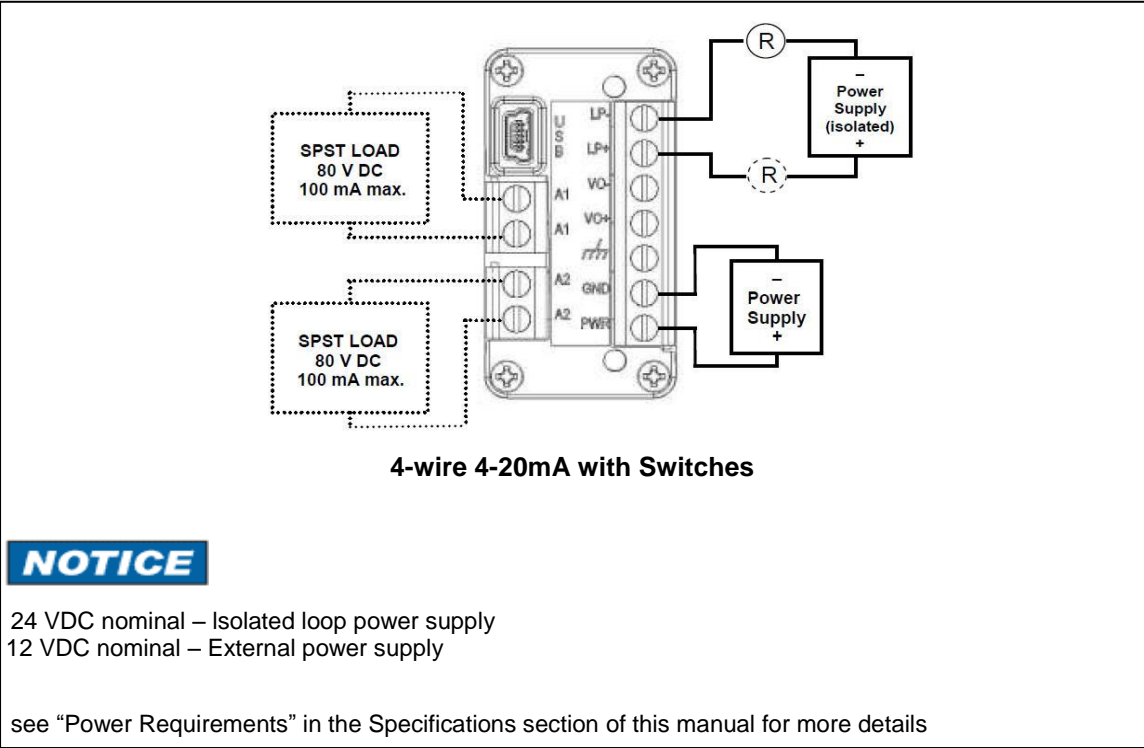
SPST LOAD
80 V DC
100 mA max.

U
S
B

A1
A1
A2
A2

LP-
LP+
VO-
VO+
GND
PWR

R
R

–
Power
Supply
(isolated)
+

–
Power
Supply
+

SPST LOAD
80 V DC
100 mA max.

4-wire 4-20mA with Switches

NOTICE

24 VDC nominal – Isolated loop power supply
12 VDC nominal – External power supply

see “Power Requirements” in the Specifications section of this manual for more details